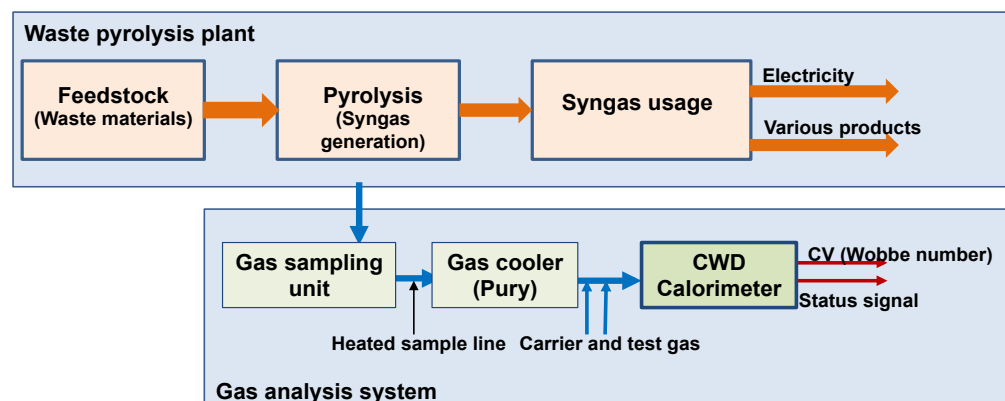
Waste pyrolysis plant

Feedstock
(Waste materials)

Pyrolysis
(Syngas generation)

Syngas usage

Electricity

Various products

Gas sampling unit

Gas cooler
(Pury)

CWD
Calorimeter

CV (Wobbe number)

Status signal

Heated sample line

Carrier and test gas

Gas analysis system